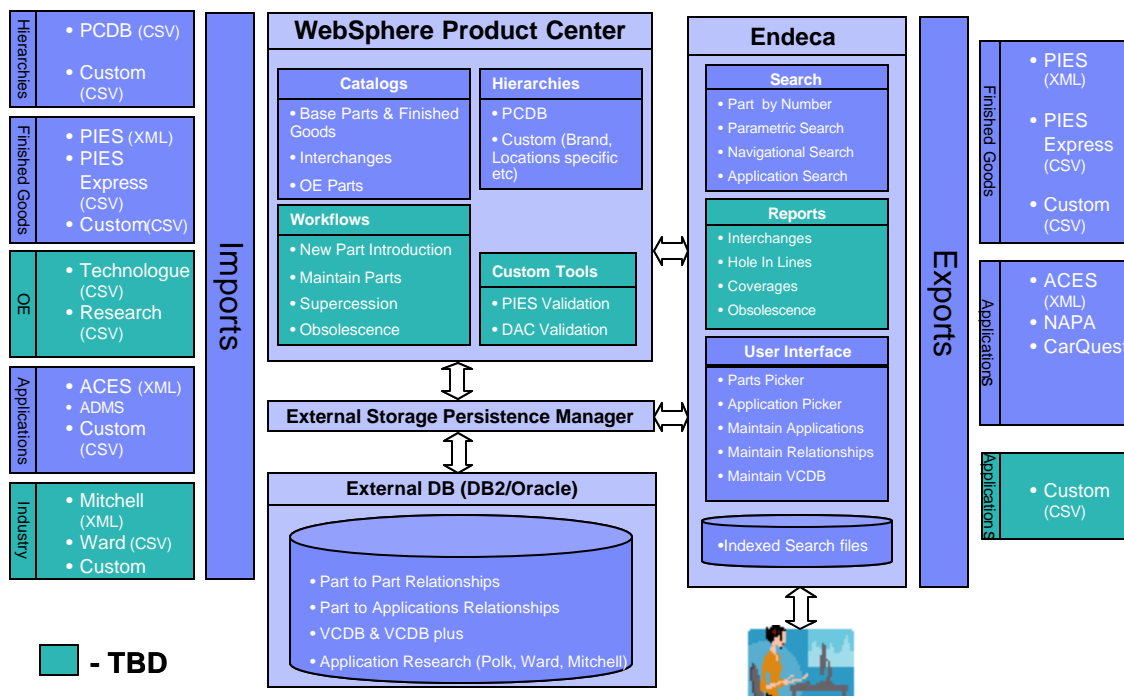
Hierarchies
• PCDB (CSV)
• Custom (CSV)

Finished Goods
• PIES (XML)
• PIES Express (CSV)
• Custom(CSV)

OE
• Technologue (CSV)
• Research (CSV)

Applications
• ACES (XML)
• ADMS
• Custom (CSV)

Industry
• Mitchell (XML)
• Ward (CSV)
• Custom

Imports

WebSphere Product Center

Catalogs
• Base Parts & Finished Goods
• Interchanges
• OE Parts

Hierarchies
• PCDB
• Custom (Brand, Locations specific etc)

Workflows
• New Part Introduction
• Maintain Parts
• Supercession
• Obsolescence

Custom Tools
• PIES Validation
• DAC Validation

External Storage Persistence Manager

External DB (DB2/Oracle)
• Part to Part Relationships
• Part to Applications Relationships
• VCDB & VCDB plus
• Application Research (Polk, Ward, Mitchell)

Endeca

Search
• Part by Number
• Parametric Search
• Navigational Search
• Application Search

Reports
• Interchanges
• Hole In Lines
• Coverages
• Obsolescence

User Interface
• Parts Picker
• Application Picker
• Maintain Applications
• Maintain Relationships
• Maintain VCDB

•Indexed Search files

Exports

Finished Goods
• PIES (XML)
• PIES Express (CSV)
• Custom (CSV)

Applications
• ACES (XML)
• NAPA
• CarQuest

Applications
• Custom (CSV)

- TBD